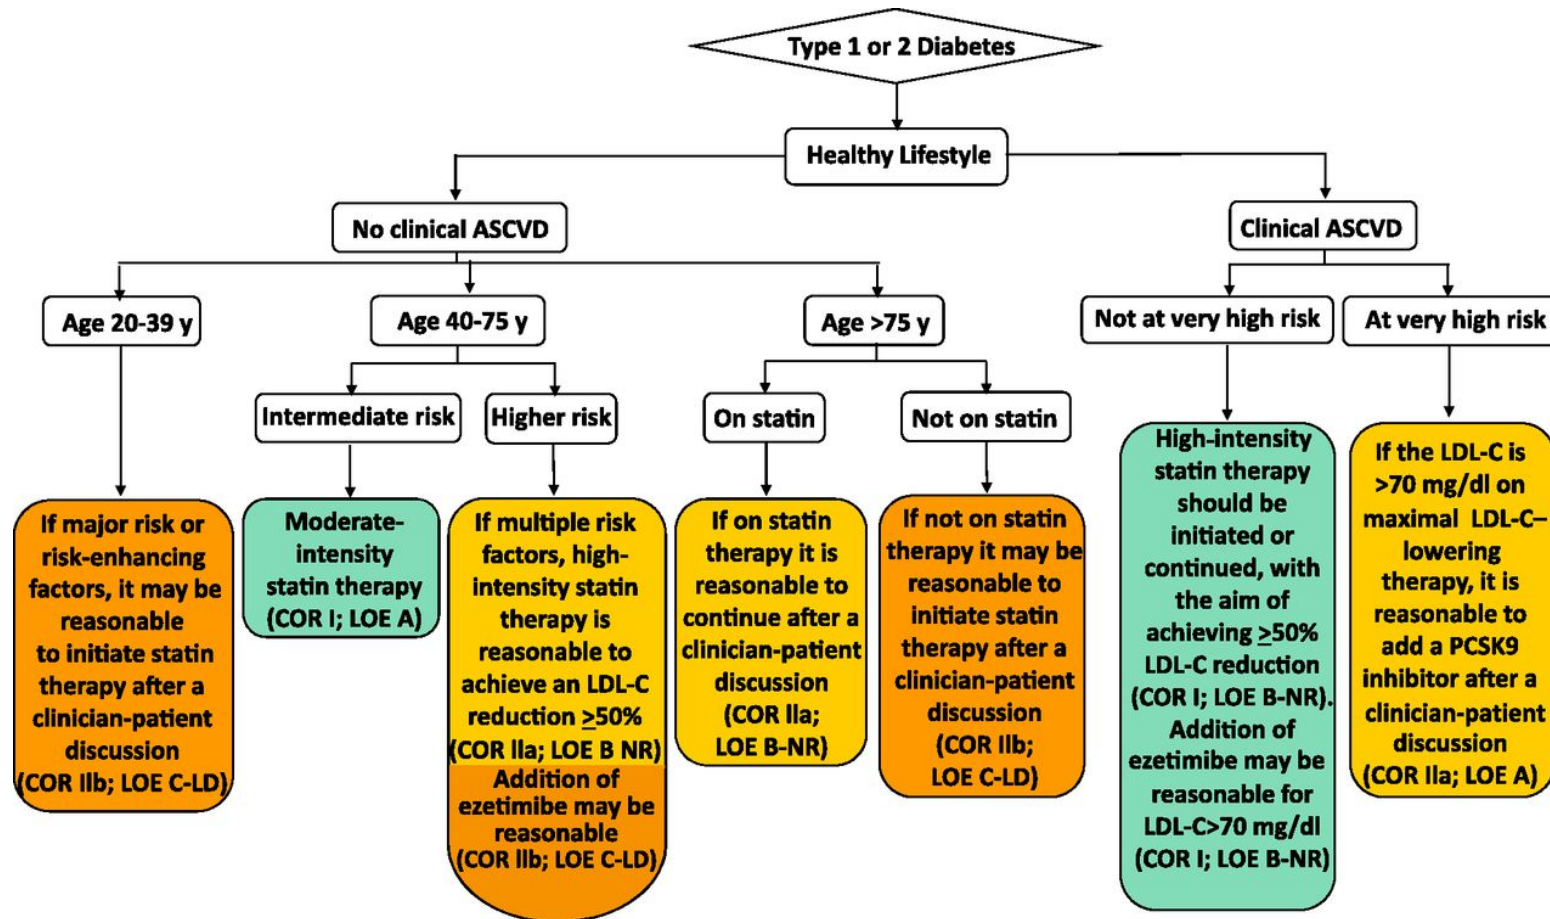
Type 1 or 2 Diabetes

Healthy Lifestyle

No clinical ASCVD

Clinical ASCVD

Age 20-39 y

Age 40-75 y

Age >75 y

Not at very high risk

At very high risk

Intermediate risk

Higher risk

On statin

Not on statin

If major risk or risk-enhancing factors, it may be reasonable to initiate statin therapy after a clinician-patient discussion (COR IIb; LOE C-LD)

Moderate-intensity statin therapy (COR I; LOE A)

If multiple risk factors, high-intensity statin therapy is reasonable to achieve an LDL-C reduction $\geq$50% (COR IIa; LOE B NR)

Addition of ezetimibe may be reasonable (COR IIb; LOE C-LD)

If on statin therapy it is reasonable to continue after a clinician-patient discussion (COR IIa; LOE B-NR)

If not on statin therapy it may be reasonable to initiate statin therapy after a clinician-patient discussion (COR IIb; LOE C-LD)

High-intensity statin therapy should be initiated or continued, with the aim of achieving $\geq$50% LDL-C reduction (COR I; LOE B-NR). Addition of ezetimibe may be reasonable for LDL-C>70 mg/dl (COR I; LOE B-NR)

If the LDL-C is >70 mg/dl on maximal LDL-C–lowering therapy, it is reasonable to add a PCSK9 inhibitor after a clinician-patient discussion (COR IIa; LOE A)